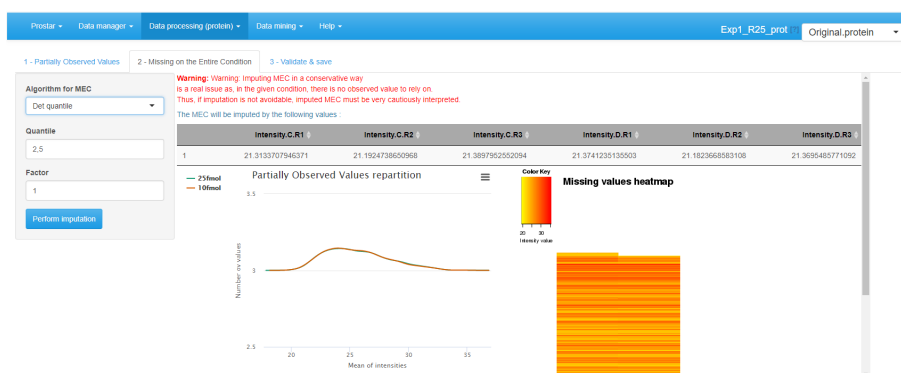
Prostar ▾ Data manager ▾ Data processing (protein) ▾ Data mining ▾ Help ▾

Exp1_R25_prot Original.protein

1 - Partially Observed Values 2 - Missing on the Entire Condition 3 - Validate & save

Algorithm for MEC
Det quantile

Quantile
2.5

Factor
1

Perform imputation

Warning: Warning: Imputing MEC in a conservative way
is a real issue as, in the given condition, there is no observed value to rely on.
Thus, if imputation is not avoidable, imputed MEC must be very cautiously interpreted.

The MEC will be imputed by the following values :

| | Intensity.C.R1 | Intensity.C.R2 | Intensity.C.R3 | Intensity.D.R1 | Intensity.D.R2 | Intensity.D.R3 |
|---|---|---|---|---|---|---|
| 1 | 21.3133707946371 | 21.1924738650968 | 21.3897952552094 | 21.3741235135503 | 21.1823668583108 | 21.3695485771092 |

25fmol
10fmol

Partially Observed Values repartition

3.5
3
2.5
Number ov values
20 25 30 35
Mean of intensities

Color Key
20 30
Intensity value

Missing values heatmap